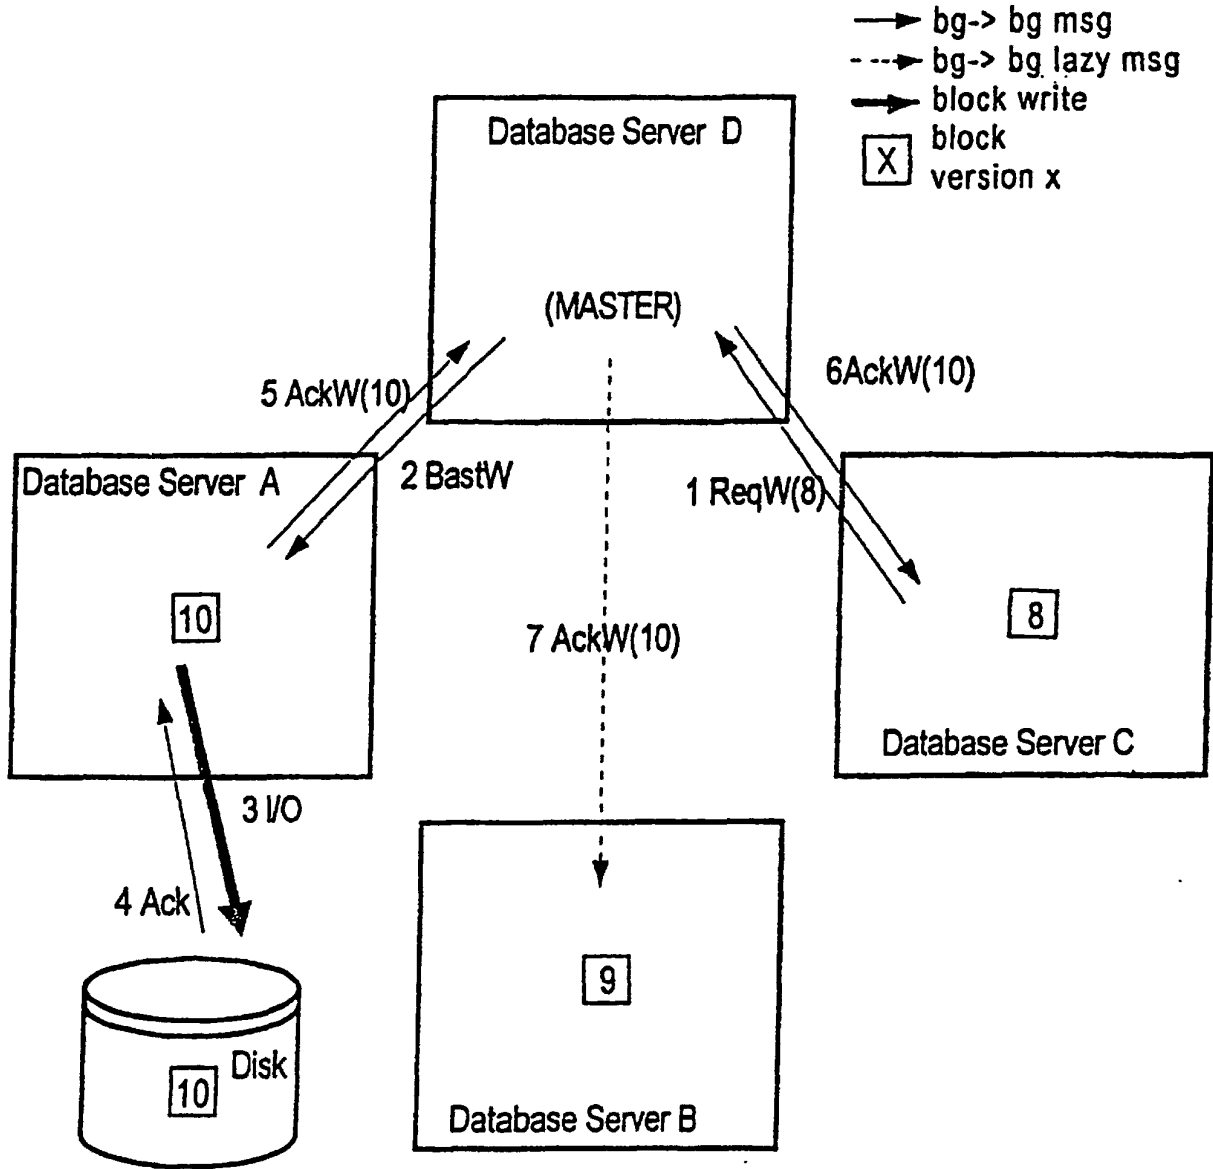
bg-> bg msg
bg-> bg lazy msg
block write
X block version x

Database Server D

(MASTER)

5 AckW(10)

6AckW(10)

Database Server A

2 BastW

1 ReqW(8)

10

8

7 AckW(10)

Database Server C

3 I/O

4 Ack

9

10 Disk

Database Server B